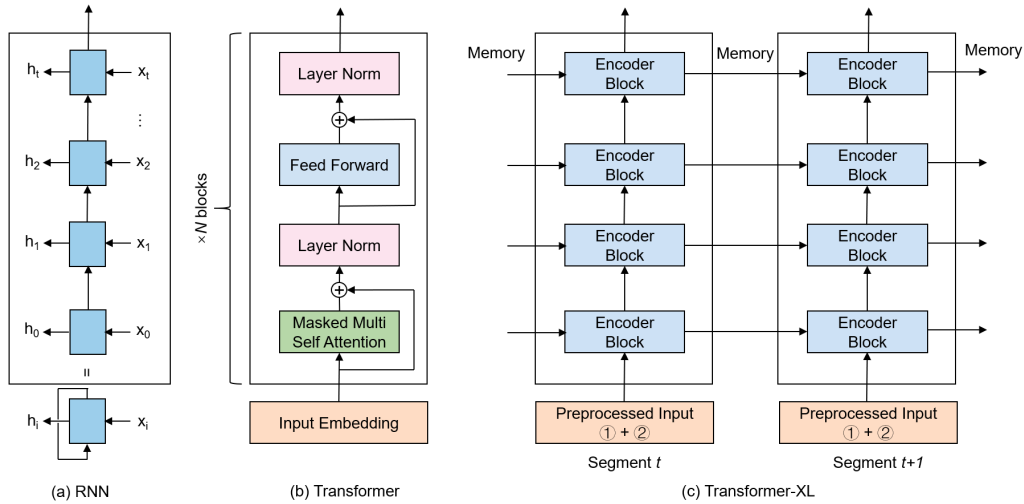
$h_t$ $x_t$
⋮
$h_2$ $x_2$
$h_1$ $x_1$
$h_0$ $x_0$
=
$h_i$ $x_i$

(a) RNN

×N blocks

Layer Norm
$\oplus$
Feed Forward
Layer Norm
$\oplus$
Masked Multi Self Attention
Input Embedding

(b) Transformer

Memory
Encoder Block
Encoder Block
Encoder Block
Encoder Block
Preprocessed Input
① + ②
Segment *t*

Memory
Encoder Block
Encoder Block
Encoder Block
Encoder Block
Preprocessed Input
① + ②
Segment *t+1*

Memory

(c) Transformer-XL